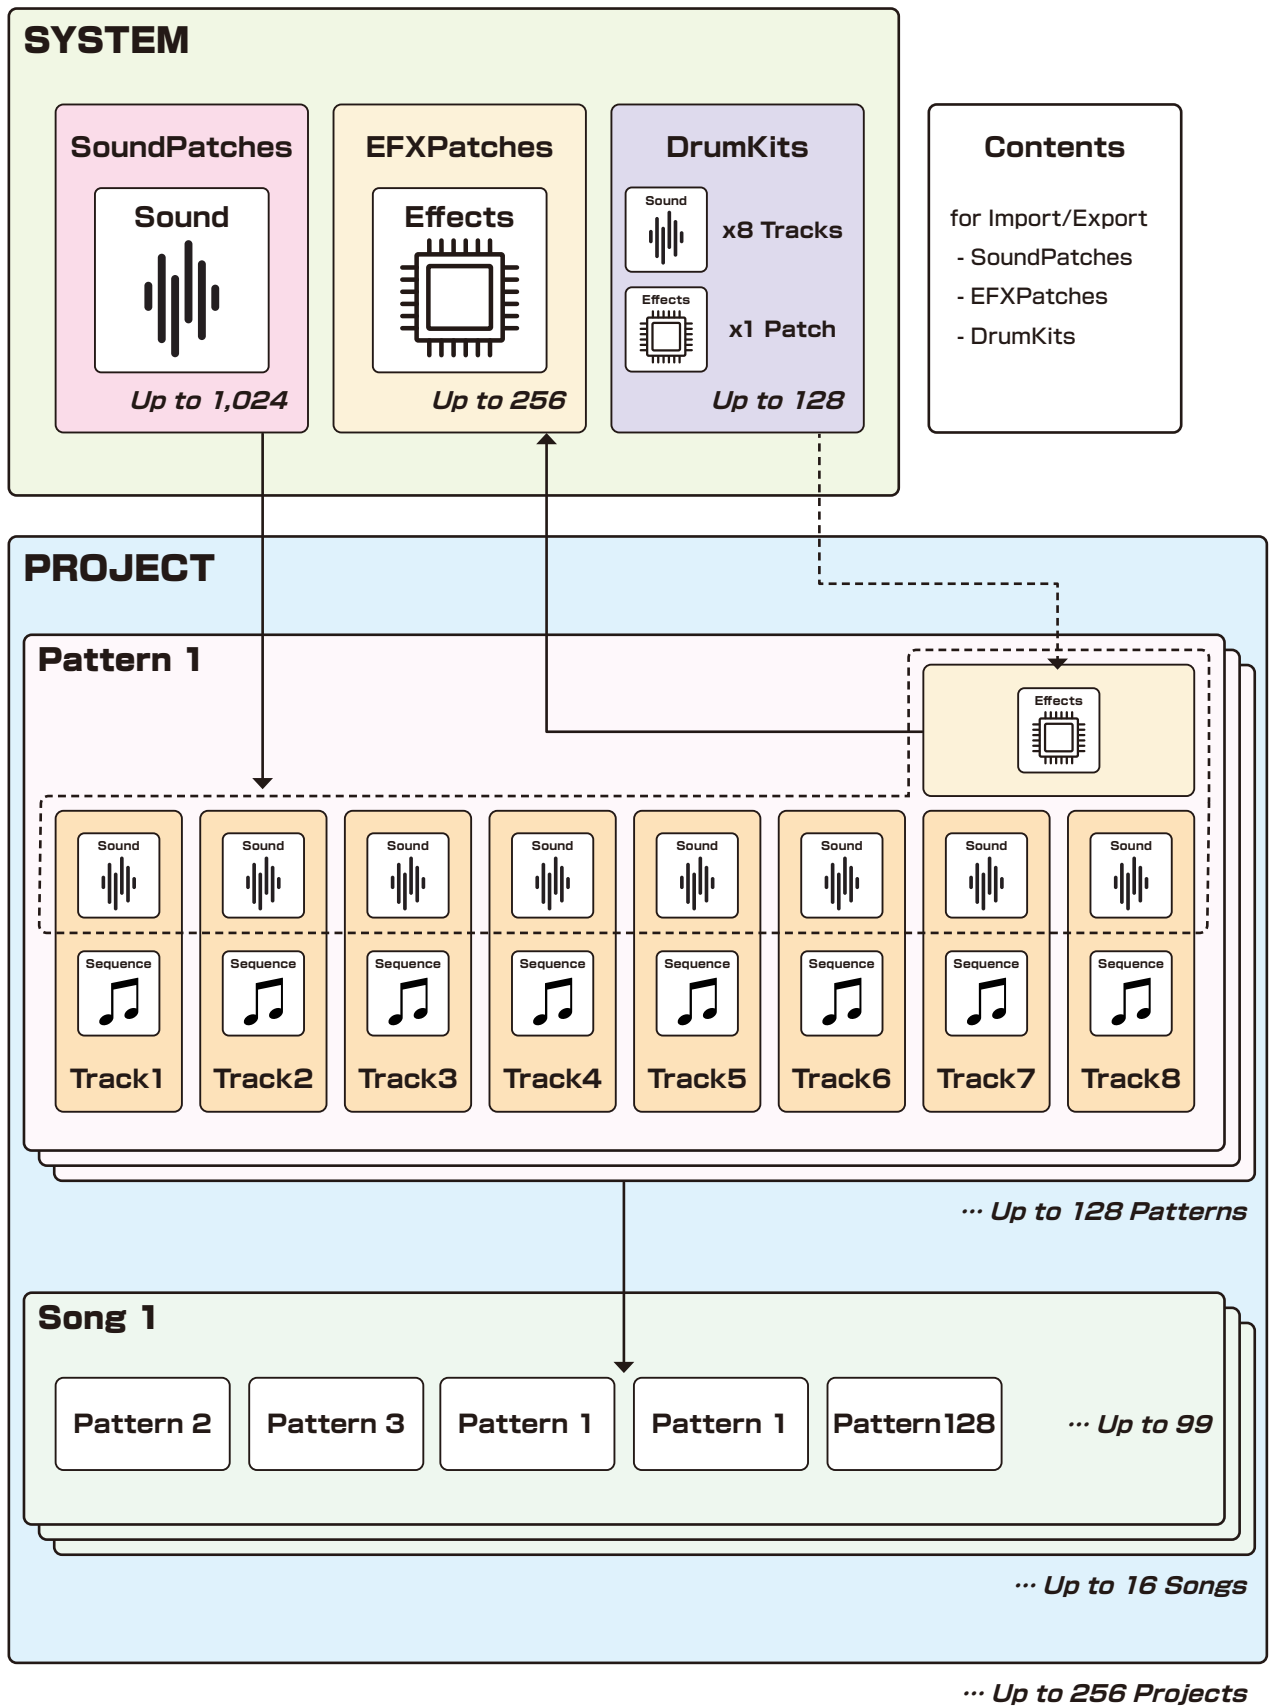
SYSTEM

SoundPatches
Sound
Up to 1,024

EFXPatches
Effects
Up to 256

DrumKits
Sound
x8 Tracks
Effects
x1 Patch
Up to 128

Contents
for Import/Export
- SoundPatches
- EFXPatches
- DrumKits

PROJECT

Pattern 1

Effects

| Sound | Sound | Sound | Sound | Sound | Sound | Sound | Sound |
|---|---|---|---|---|---|---|---|
| Sequence | Sequence | Sequence | Sequence | Sequence | Sequence | Sequence | Sequence |
| Track1 | Track2 | Track3 | Track4 | Track5 | Track6 | Track7 | Track8 |

··· Up to 128 Patterns

Song 1

Pattern 2
Pattern 3
Pattern 1
Pattern 1
Pattern128
··· Up to 99

··· Up to 16 Songs

··· Up to 256 Projects